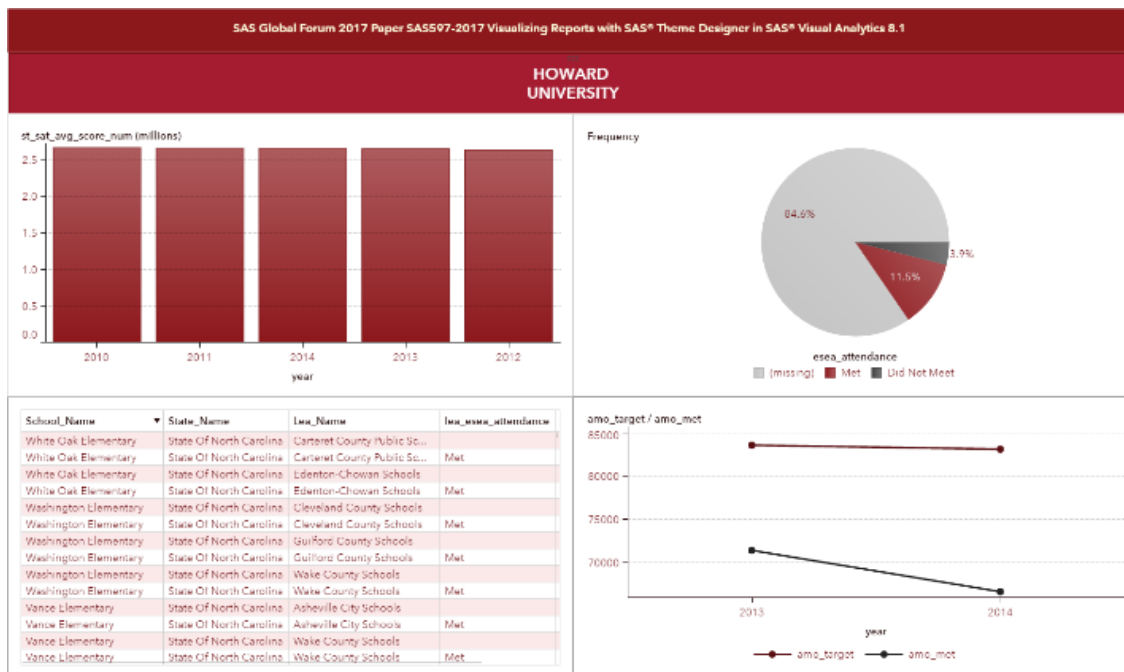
SAS Global Forum 2017 Paper SAS597-2017 Visualizing Reports with SAS® Theme Designer in SAS® Visual Analytics 8.1

HOWARD
UNIVERSITY

st_sat_avg_score_num (millions)

2.5
2.0
1.5
1.0
0.5
0.0

2010 2011 2014 2013 2012

year

Frequency

84.6%
11.5%
3.9%

esea_attendance
(missing) Met Did Not Meet

| School_Name | State_Name | Lea_Name | lea_esea_attendance |
|---|---|---|---|
| White Oak Elementary | State Of North Carolina | Carteret County Public Sc... | |
| White Oak Elementary | State Of North Carolina | Carteret County Public Sc... | Met |
| White Oak Elementary | State Of North Carolina | Edenton-Chowan Schools | |
| White Oak Elementary | State Of North Carolina | Edenton-Chowan Schools | Met |
| Washington Elementary | State Of North Carolina | Cleveland County Schools | |
| Washington Elementary | State Of North Carolina | Cleveland County Schools | Met |
| Washington Elementary | State Of North Carolina | Guilford County Schools | |
| Washington Elementary | State Of North Carolina | Guilford County Schools | Met |
| Washington Elementary | State Of North Carolina | Wake County Schools | |
| Washington Elementary | State Of North Carolina | Wake County Schools | Met |
| Vance Elementary | State Of North Carolina | Asheville City Schools | |
| Vance Elementary | State Of North Carolina | Asheville City Schools | Met |
| Vance Elementary | State Of North Carolina | Wake County Schools | |
| Vance Elementary | State Of North Carolina | Wake County Schools | Met |

amo_target / amo_met

85000
80000
75000
70000

2013 2014

year

amo_target amo_met